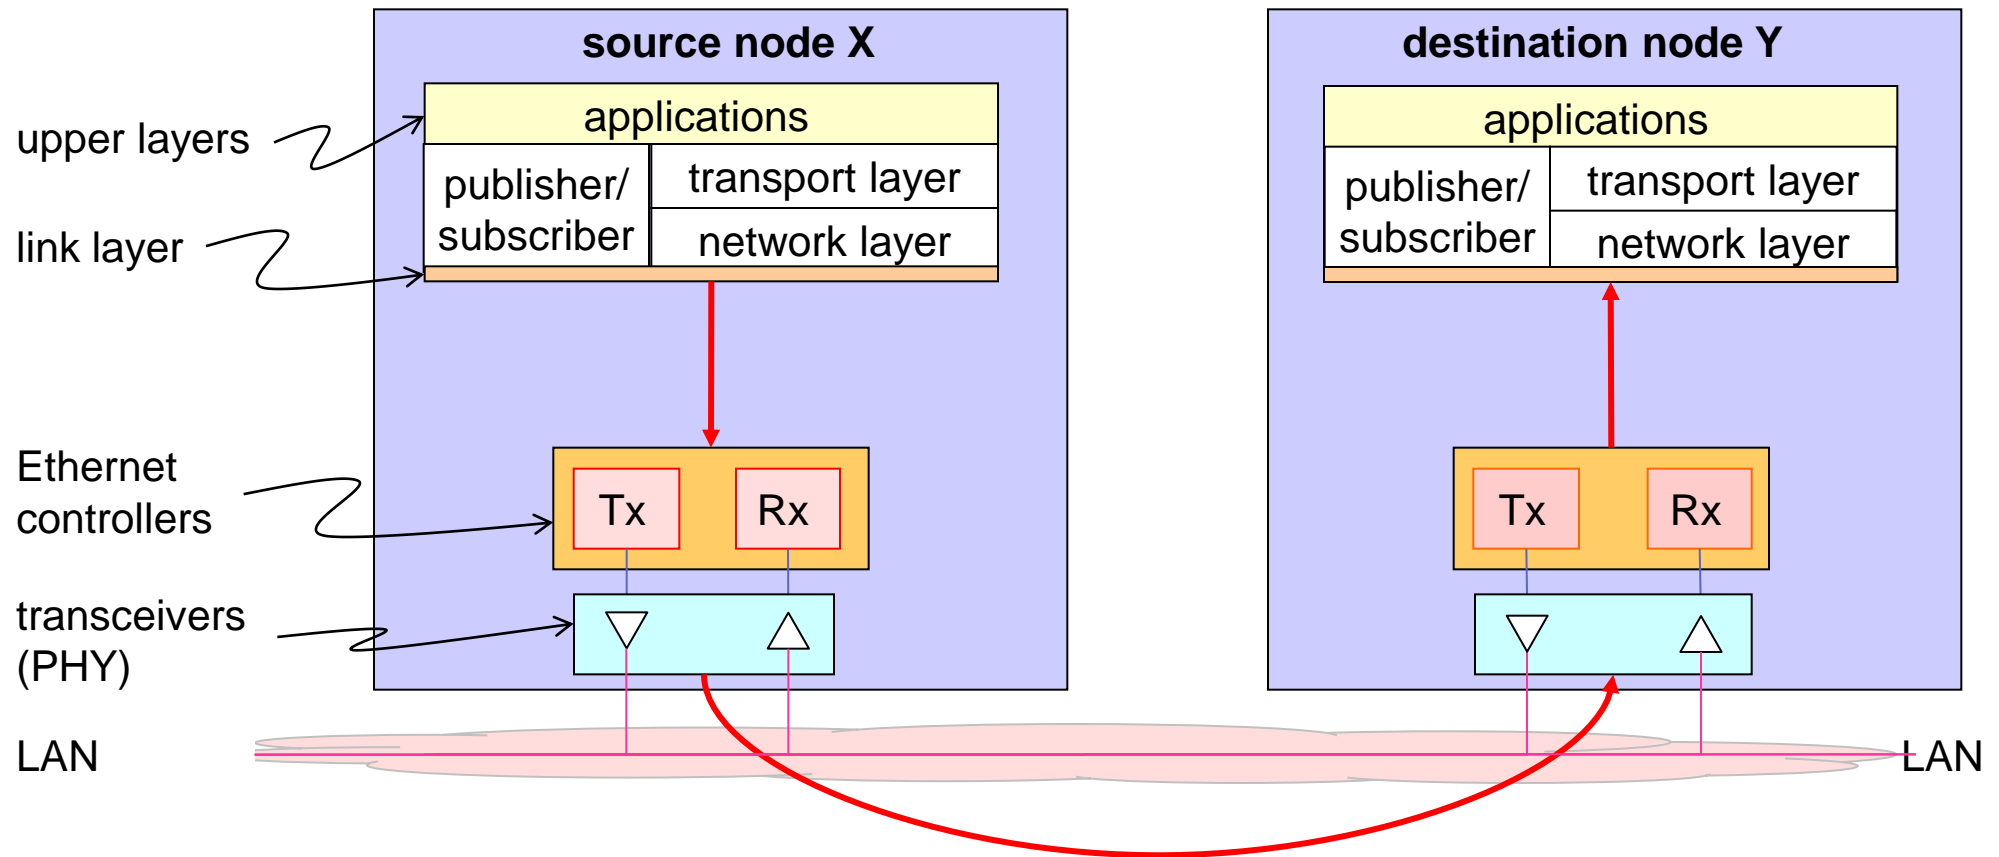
source node X

destination node Y

upper layers

link layer

applications

publisher/ subscriber

transport layer

network layer

applications

publisher/ subscriber

transport layer

network layer

Ethernet controllers

Tx

Rx

Tx

Rx

transceivers (PHY)

LAN

LAN